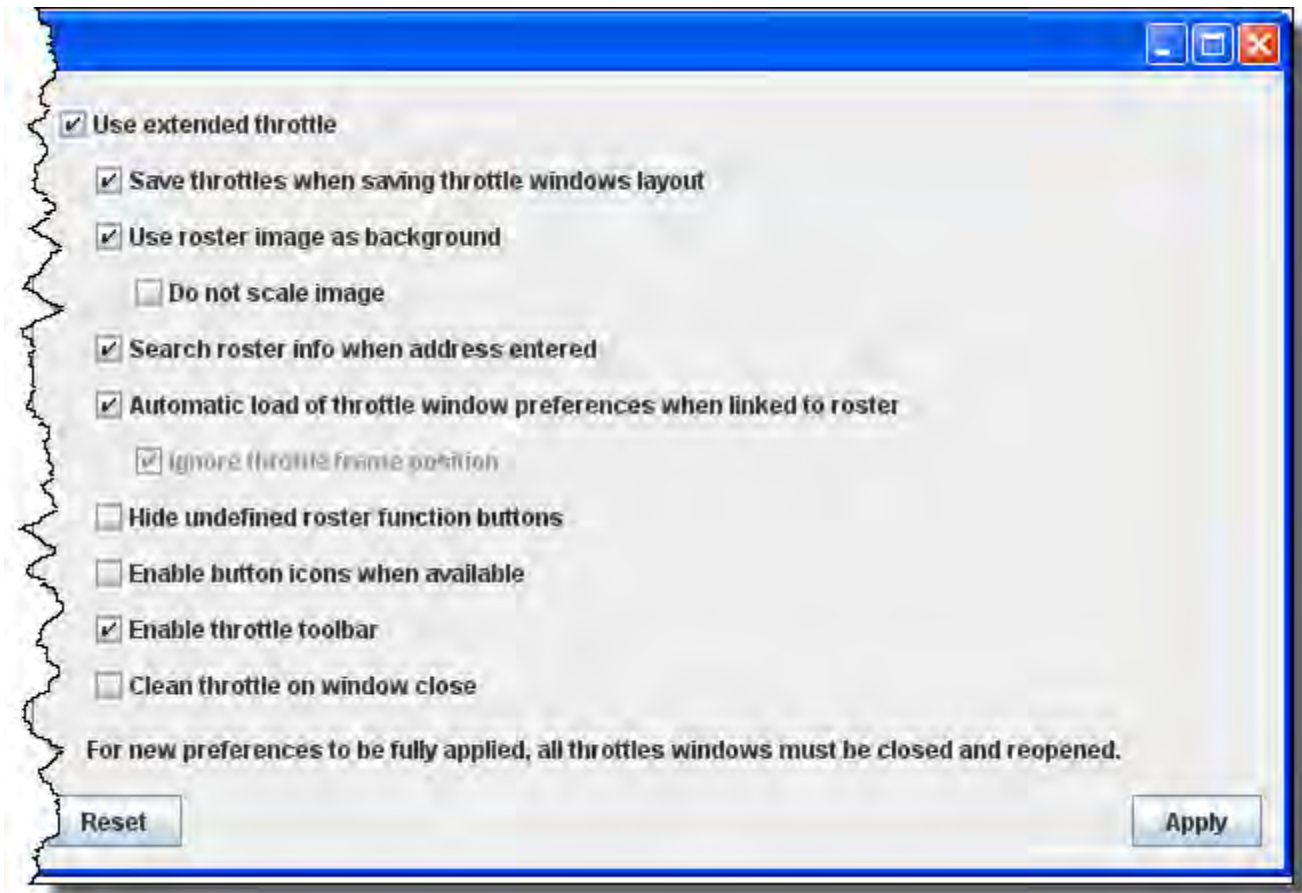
Use extended throttle

Save throttles when saving throttle windows layout

Use roster image as background

Do not scale image

Search roster info when address entered

Automatic load of throttle window preferences when linked to roster

Ignore throttle frame position

Hide undefined roster function buttons

Enable button icons when available

Enable throttle toolbar

Clean throttle on window close

For new preferences to be fully applied, all throttles windows must be closed and reopened.

Reset

Apply